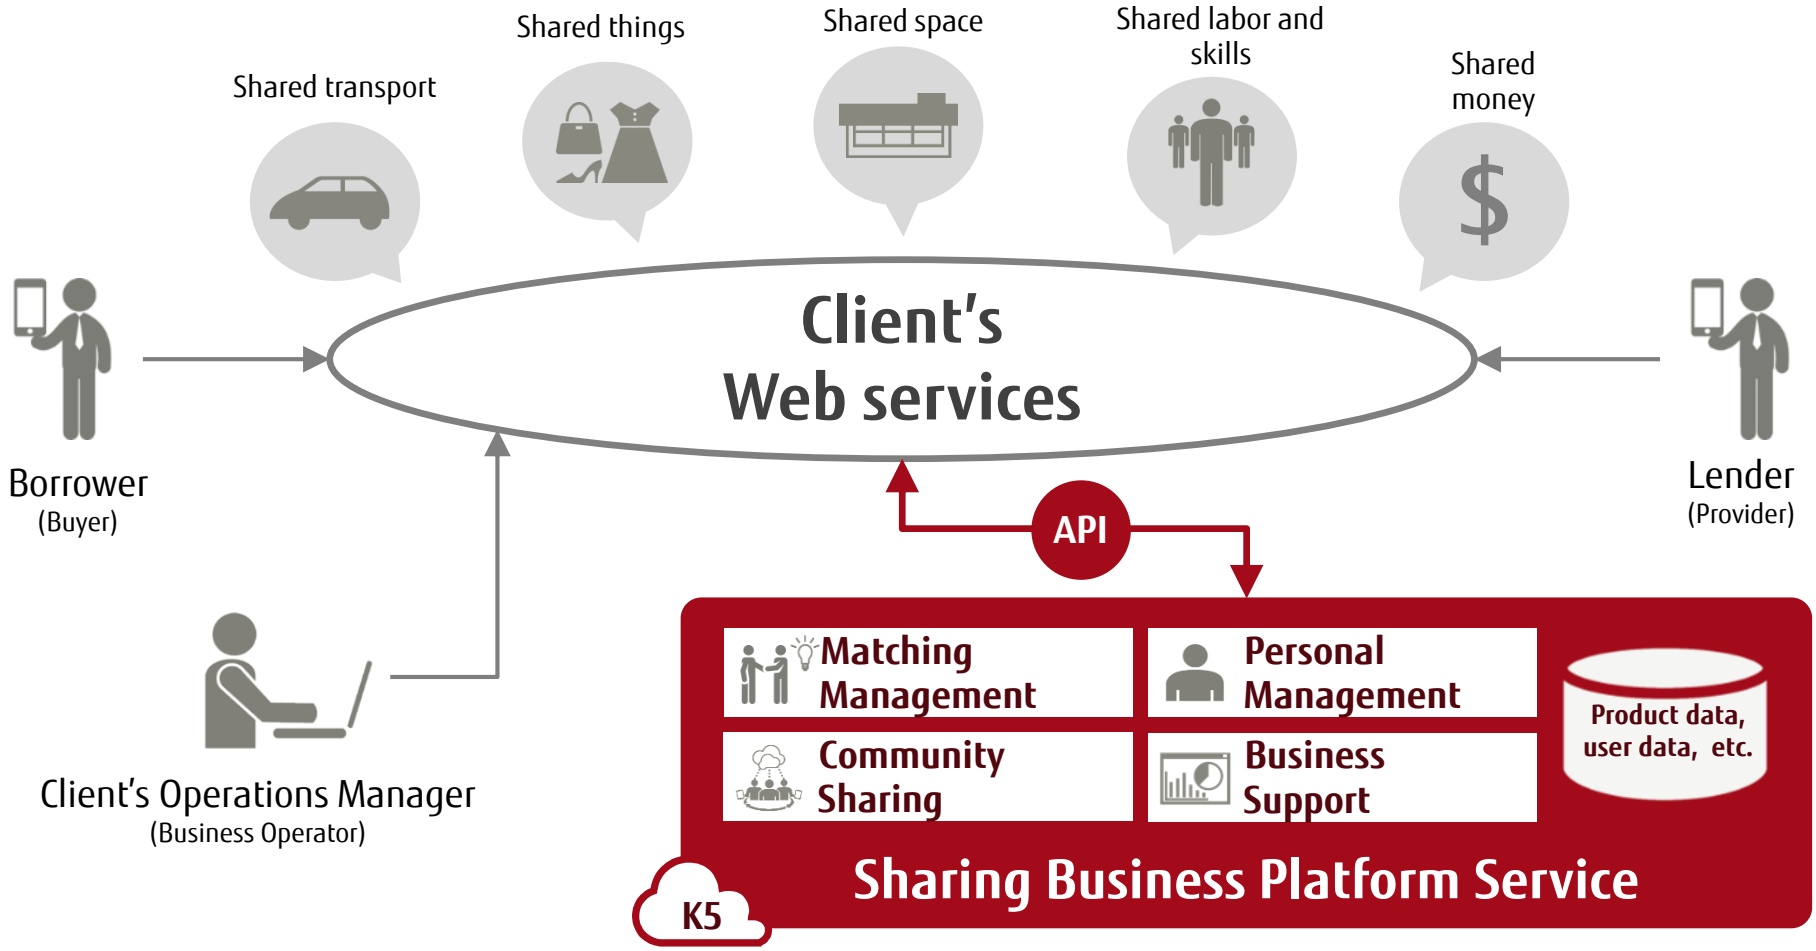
Shared transport

Shared things

Shared space

Shared labor and skills

Shared money

Client's Web services

Borrower
(Buyer)

Lender
(Provider)

API

Client's Operations Manager
(Business Operator)

Matching Management

Personal Management

Community Sharing

Business Support

Product data, user data, etc.

Sharing Business Platform Service

K5